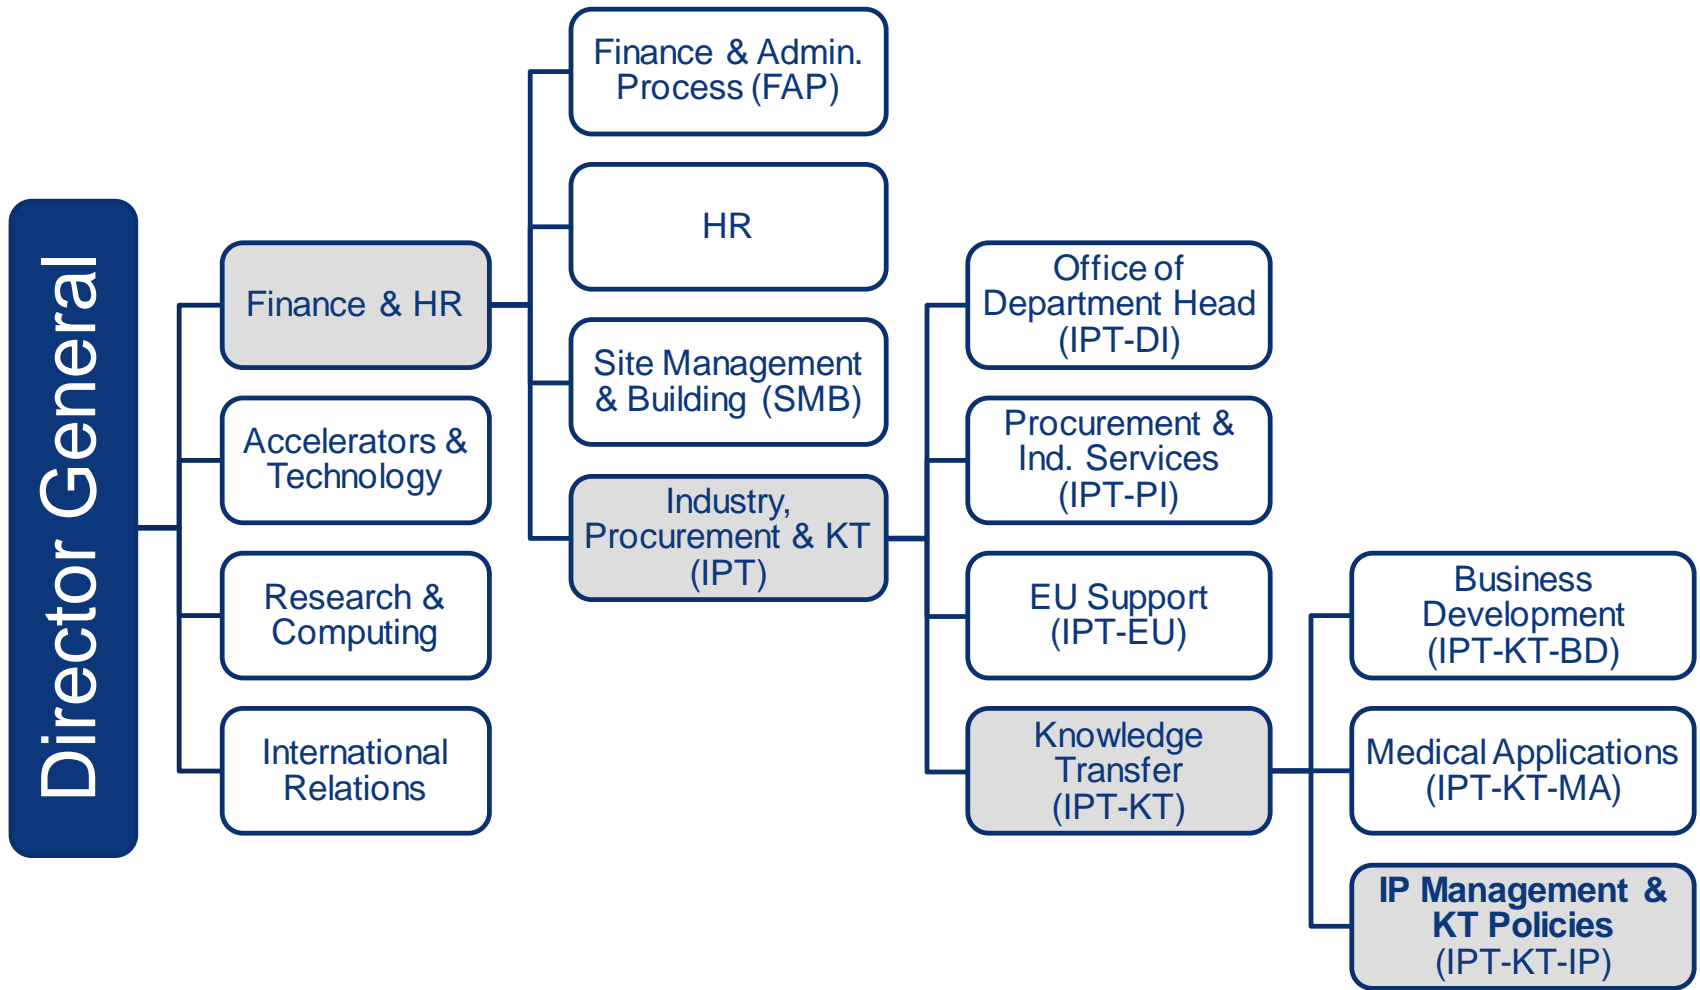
Director General

Finance & HR

Accelerators & Technology

Research & Computing

International Relations

Finance & Admin. Process (FAP)

HR

Site Management & Building (SMB)

Industry, Procurement & KT (IPT)

Office of Department Head (IPT-DI)

Procurement & Ind. Services (IPT-PI)

EU Support (IPT-EU)

Knowledge Transfer (IPT-KT)

Business Development (IPT-KT-BD)

Medical Applications (IPT-KT-MA)

IP Management & KT Policies (IPT-KT-IP)